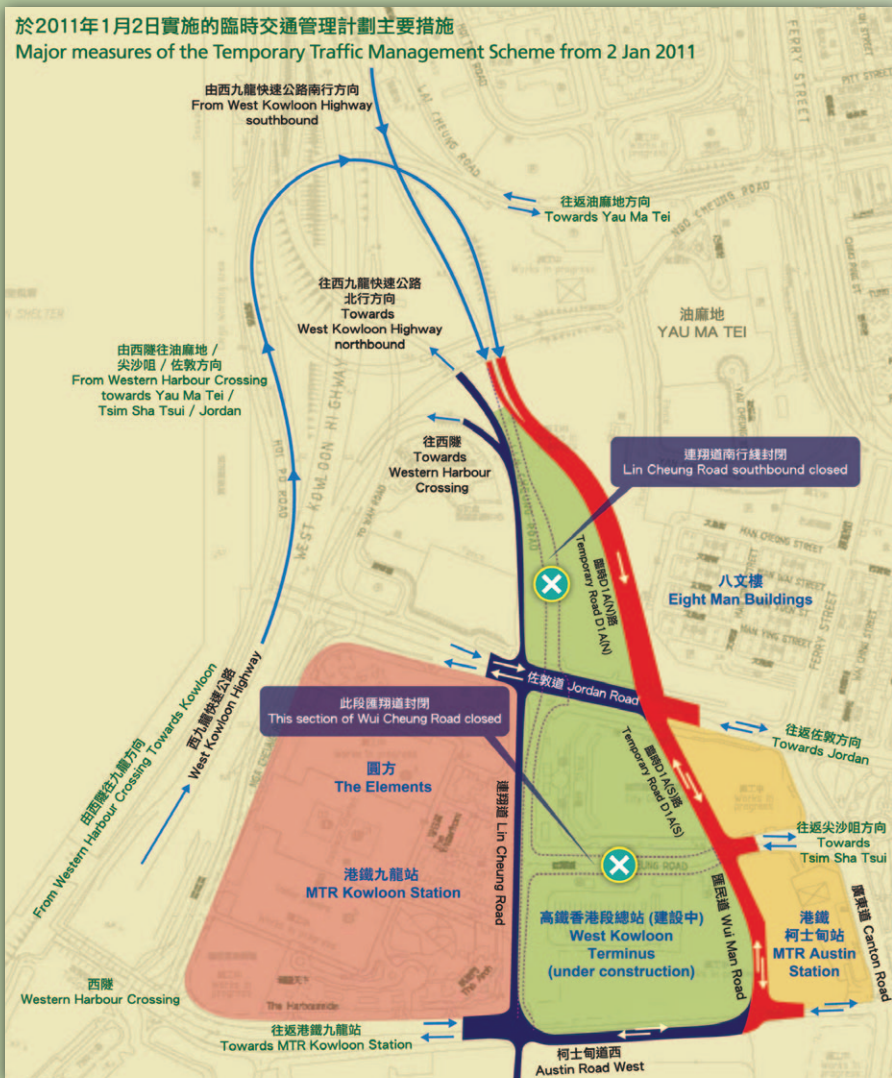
於2011年1月2日實施的臨時交通管理計劃主要措施
Major measures of the Temporary Traffic Management Scheme from 2 Jan 2011

由西九龍快速公路南行方向
From West Kowloon Highway southbound

往返油麻地方向
Towards Yau Ma Tei

往西九龍快速公路北行方向
Towards West Kowloon Highway northbound

油麻地
YAU MA TEI

由西隧往油麻地／尖沙咀／佐敦方向
From Western Harbour Crossing towards Yau Ma Tei / Tsim Sha Tsui / Jordan

往西隧
Towards Western Harbour Crossing

連翔道南行線封閉
Lin Cheung Road southbound closed

臨時D1A(N)路
Temporary Road D1A(N)

八文樓
Eight Man Buildings

西九龍快速公路
West Kowloon Highway

由西隧往九龍方向
From Western Harbour Crossing Towards Kowloon

此段匯翔道封閉
This section of Wui Cheung Road closed

佐敦道 Jordan Road

臨時D1A(S)路
Temporary Road D1A(S)

往返佐敦方向
Towards Jordan

圓方
The Elements

連翔道 Lin Cheung Road

往返尖沙咀方向
Towards Tsim Sha Tsui

港鐵九龍站
MTR Kowloon Station

高鐵香港段總站 (建設中)
West Kowloon Terminus (under construction)

匯民道 Wui Man Road

港鐵柯士甸站
MTR Austin Station

廣東道 Canton Road

西隧
Western Harbour Crossing

往返港鐵九龍站
Towards MTR Kowloon Station

柯士甸道西
Austin Road West